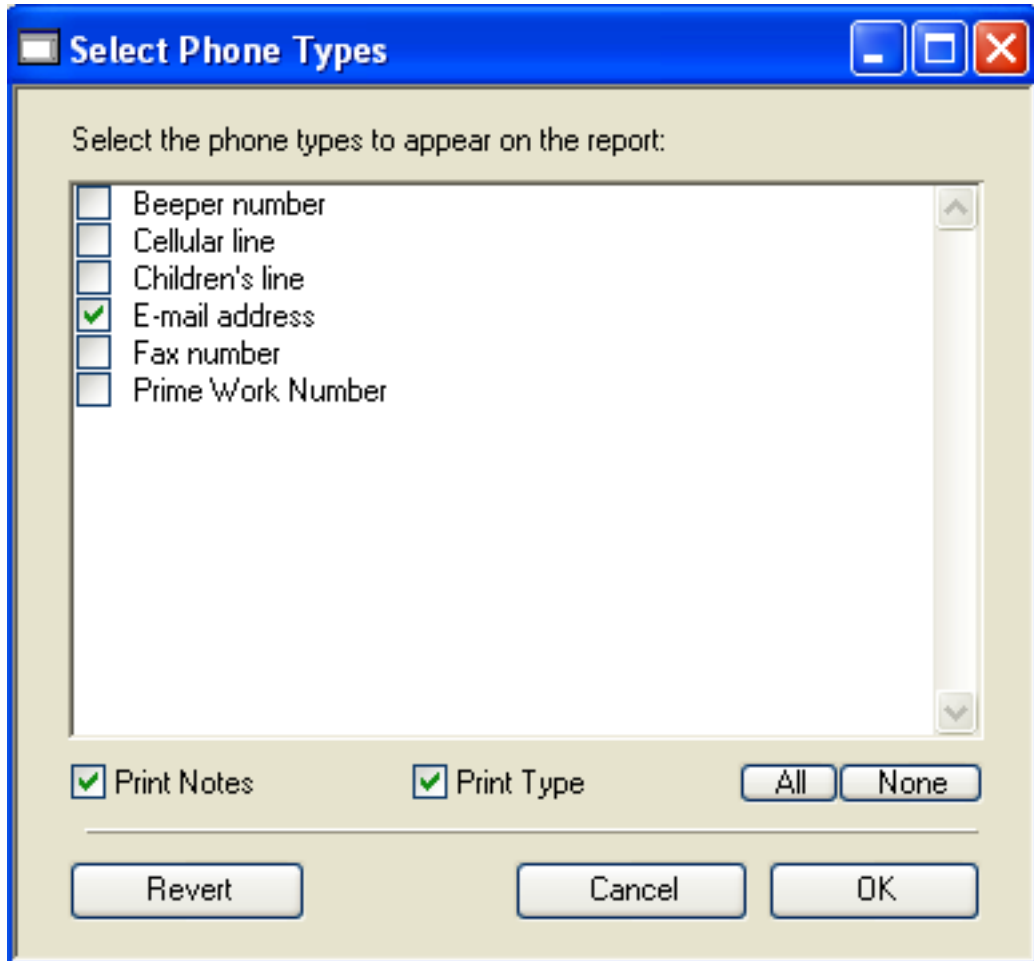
Select Phone Types

Select the phone types to appear on the report:

Beeper number
Cellular line
Children's line
E-mail address
Fax number
Prime Work Number

Print Notes
Print Type
All
None

Revert
Cancel
OK